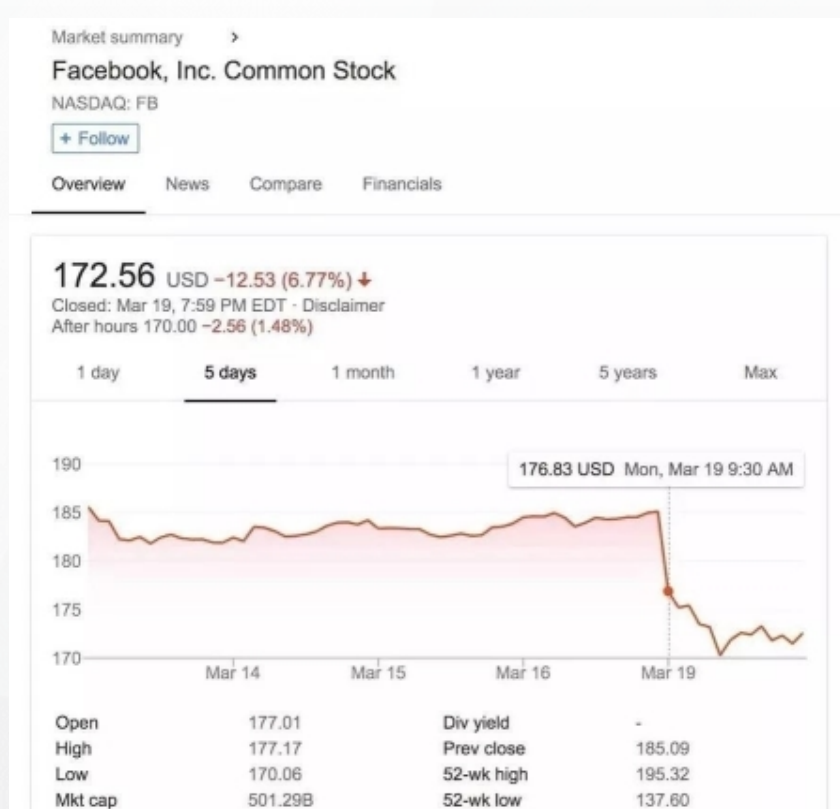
Market summary >
Facebook, Inc. Common Stock
NASDAQ: FB
+ Follow
Overview News Compare Financials

172.56 USD −12.53 (6.77%) ↓
Closed: Mar 19, 7:59 PM EDT · Disclaimer
After hours 170.00 −2.56 (1.48%)

1 day 5 days 1 month 1 year 5 years Max

176.83 USD Mon, Mar 19 9:30 AM

190
185
180
175
170

Mar 14 Mar 15 Mar 16 Mar 19

| | | | |
|---|---|---|---|
| Open | 177.01 | Div yield | - |
| High | 177.17 | Prev close | 185.09 |
| Low | 170.06 | 52-wk high | 195.32 |
| Mkt cap | 501.29B | 52-wk low | 137.60 |